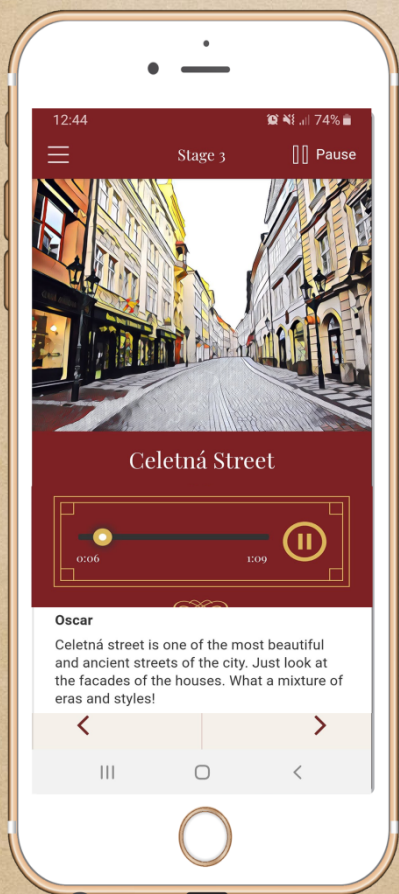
12:44
74%

Stage 3
Pause

Celetná Street

0:06
1:09

Oscar
Celetná street is one of the most beautiful and ancient streets of the city. Just look at the facades of the houses. What a mixture of eras and styles!